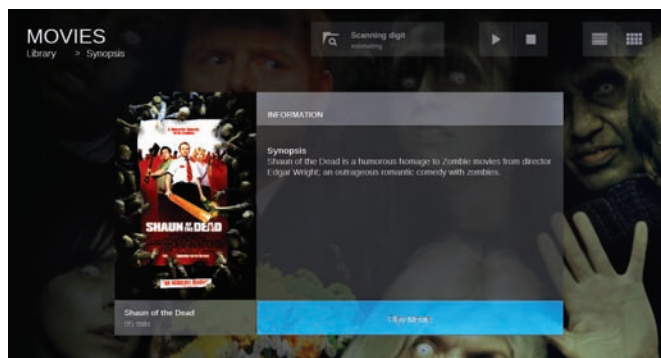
MOVIES
Library > Synopsis

Scanning digit
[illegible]

SHAUN OF THE DEAD

INFORMATION

Synopsis
Shaun of the Dead is a humorous homage to Zombie movies from director Edgar Wright; an outrageous romantic comedy with zombies.

Shaun of the Dead
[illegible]

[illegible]